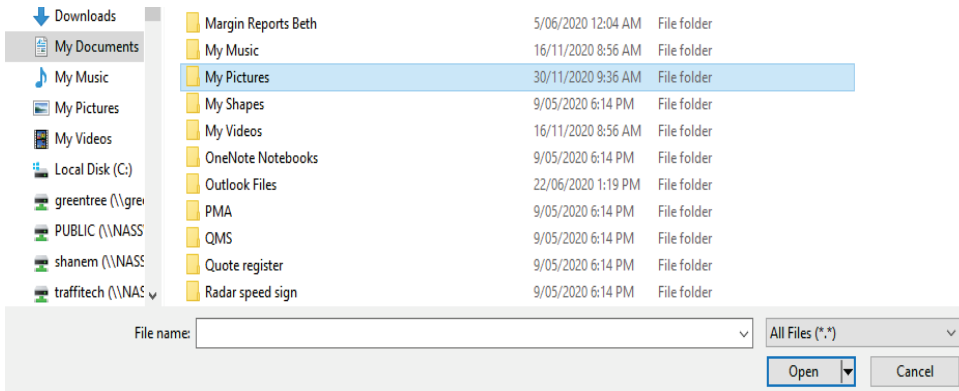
Downloads
My Documents
My Music
My Pictures
My Videos
Local Disk (C:)
greentree (\\gre
PUBLIC (\\NASS
shanem (\\NASS
traffitech (\\NAS

| | | |
|---|---|---|
| Margin Reports Beth | 5/06/2020 12:04 AM | File folder |
| My Music | 16/11/2020 8:56 AM | File folder |
| My Pictures | 30/11/2020 9:36 AM | File folder |
| My Shapes | 9/05/2020 6:14 PM | File folder |
| My Videos | 16/11/2020 8:56 AM | File folder |
| OneNote Notebooks | 9/05/2020 6:14 PM | File folder |
| Outlook Files | 22/06/2020 1:19 PM | File folder |
| PMA | 9/05/2020 6:14 PM | File folder |
| QMS | 9/05/2020 6:14 PM | File folder |
| Quote register | 9/05/2020 6:14 PM | File folder |
| Radar speed sign | 9/05/2020 6:14 PM | File folder |

File name:
All Files (*.*)
Open
Cancel